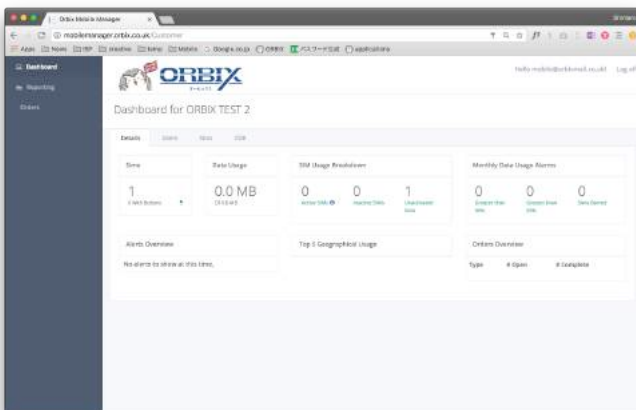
Orbix Mobile Manager
mobilemanager.orbix.co.uk/Customer
Apps News ISP imashe Note Mobile Google.co.jp ORBIX パスワード生成 applications

Dashboard
Reporting
Orders

ORBIX

hello-mobile@orbixmail.co.uk Log off

Dashboard for ORBIX TEST 2

Details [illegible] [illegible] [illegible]

Sims
1
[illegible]

Data Usage
0.0 MB
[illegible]

SIM Usage Breakdown
0
Active SIMs
0
Inactive SIMs
1
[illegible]

Monthly Data Usage Alarms
0
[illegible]
0
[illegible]
0
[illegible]

Alerts Overview
No alerts to show at this time.

Top 5 Geographical Usage

Orders Overview
Type # Open # Complete